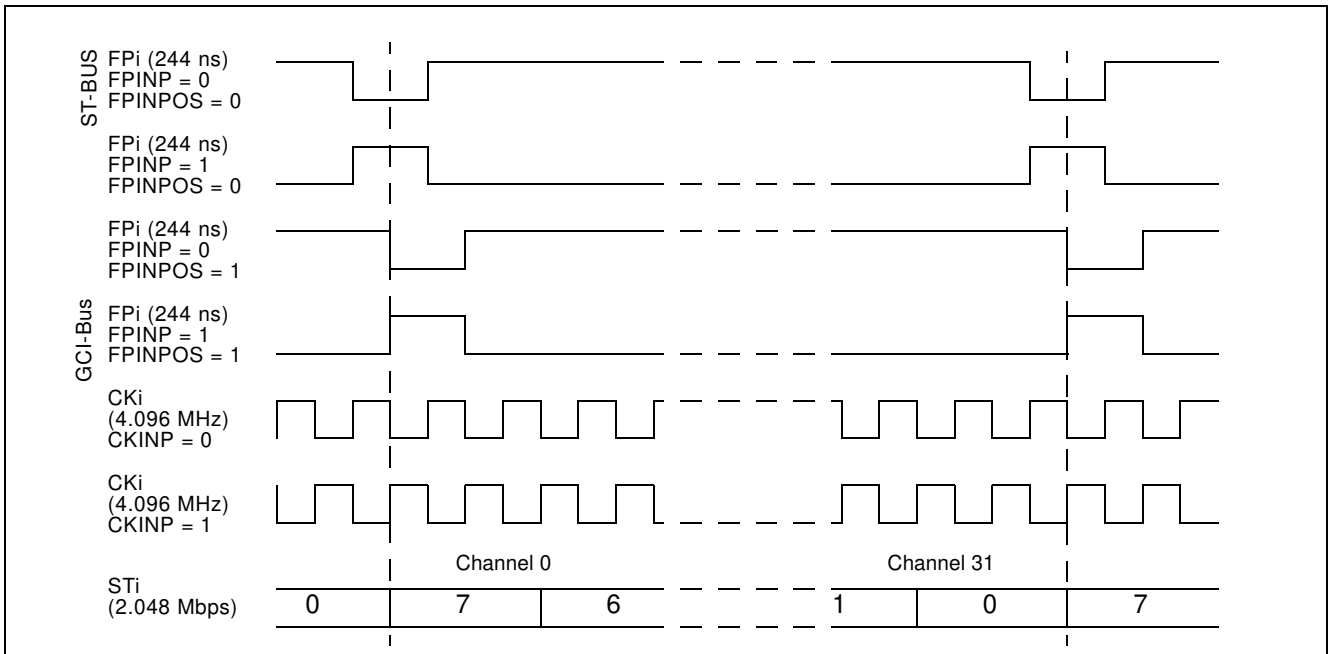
ST-BUS

FPi (244 ns)
FPINP = 0
FPINPOS = 0

FPi (244 ns)
FPINP = 1
FPINPOS = 0

FPi (244 ns)
FPINP = 0
FPINPOS = 1

GCI-Bus

FPi (244 ns)
FPINP = 1
FPINPOS = 1

CKi
(4.096 MHz)
CKINP = 0

CKi
(4.096 MHz)
CKINP = 1

Channel 0

Channel 31

STi
(2.048 Mbps)

0 7 6 1 0 7